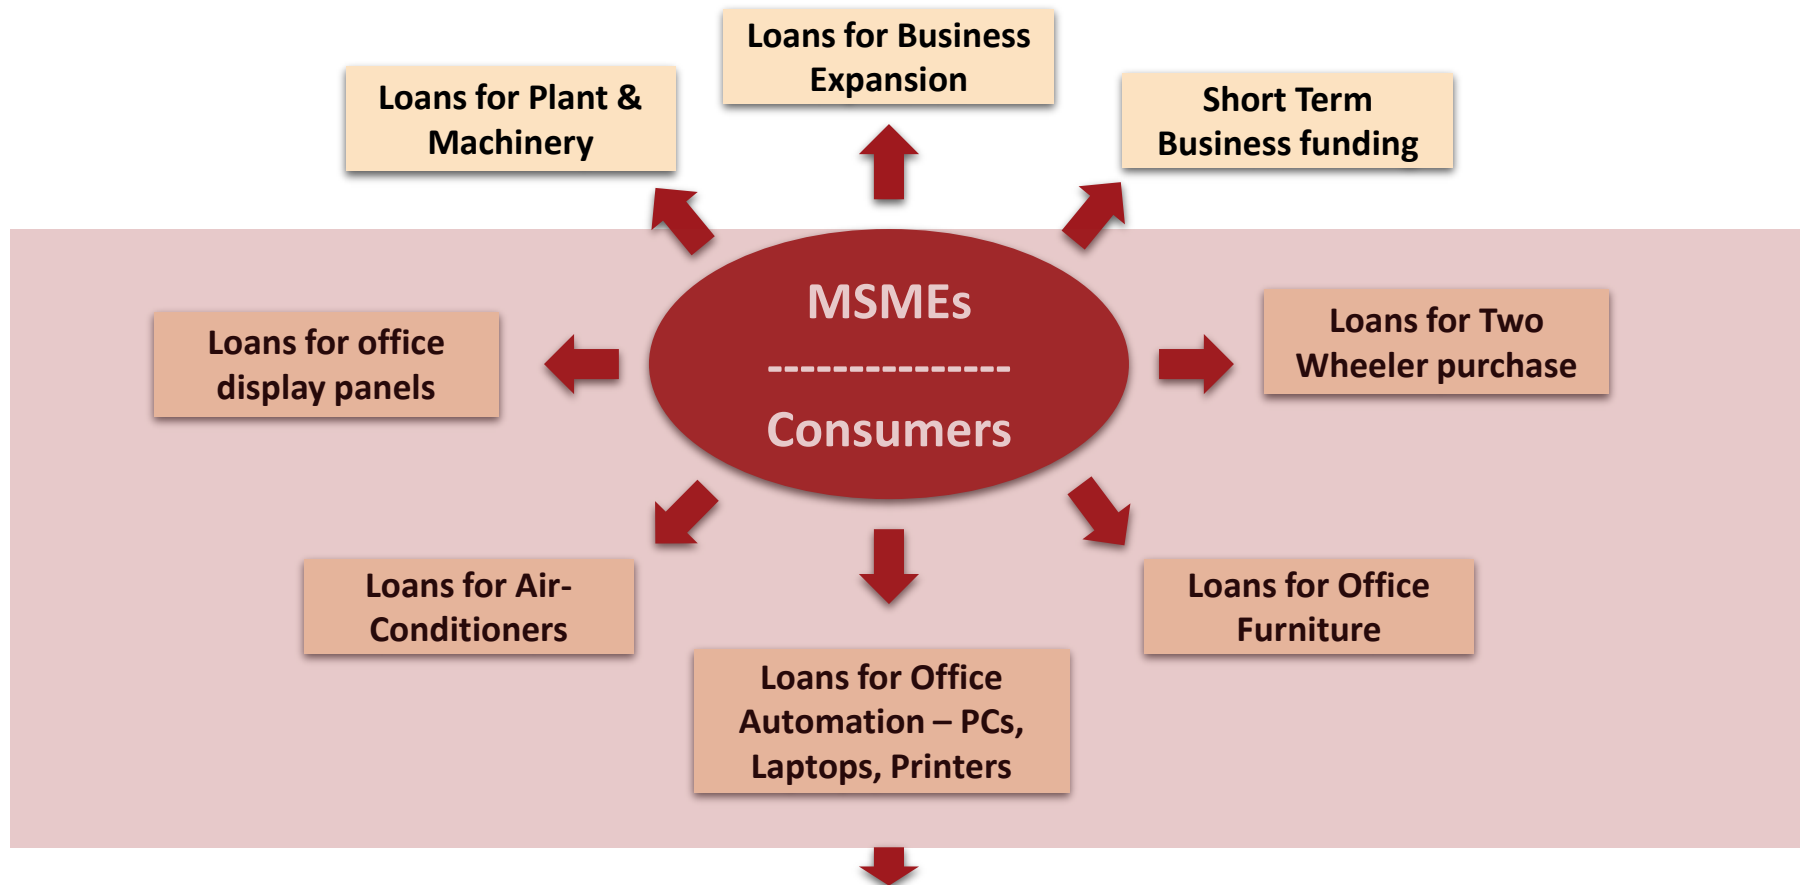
Loans for Plant & Machinery

Loans for Business Expansion

Short Term Business funding

MSMEs
---------------
Consumers

Loans for office display panels

Loans for Two Wheeler purchase

Loans for Air-Conditioners

Loans for Office Automation – PCs, Laptops, Printers

Loans for Office Furniture